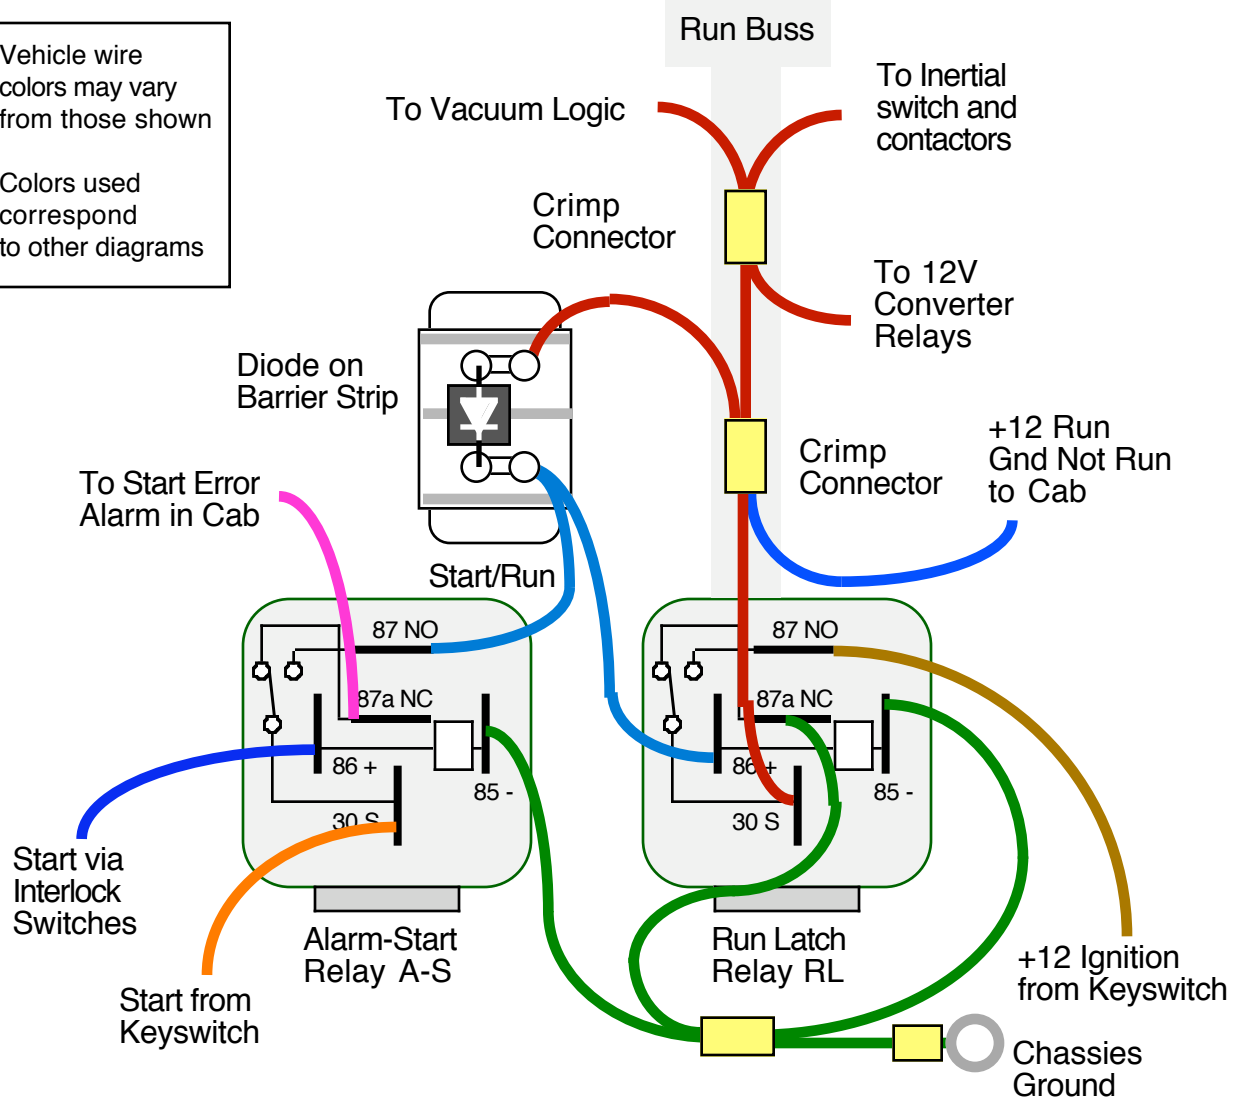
Vehicle wire colors may vary from those shown

Colors used correspond to other diagrams

Run Buss

To Vacuum Logic

To Inertial switch and contactors

Crimp Connector

To 12V Converter Relays

Diode on Barrier Strip

Crimp Connector

+12 Run Gnd Not Run to Cab

To Start Error Alarm in Cab

Start/Run

87 NO

87a NC

86 +

85 -

30 S

87 NO

87a NC

86 +

85 -

30 S

Start via Interlock Switches

Alarm-Start Relay A-S

Run Latch Relay RL

+12 Ignition from Keyswitch

Start from Keyswitch

Chassies Ground